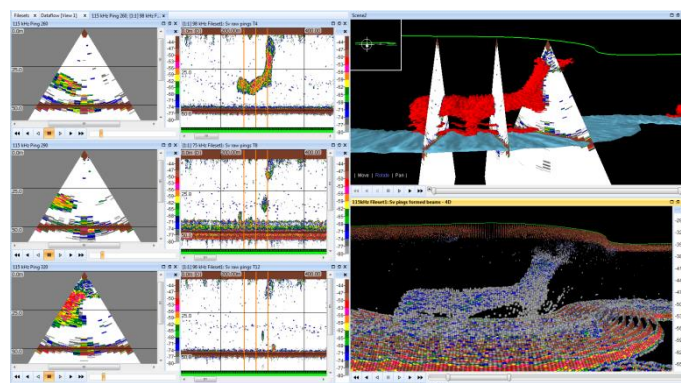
Filesets | Dataflow [View 1] | 115 kHz Ping 260, [1:1] 98 kHz F...

115 kHz Ping 260

[1:1] 98 kHz Fileset1: Sv raw pings T4

25.0

50.0

25.0

50.0

Scene2

Move | Rotate | Pan

115 kHz Ping 290

[1:1] 75 kHz Fileset1: Sv raw pings T8

25.0

50.0

25.0

50.0

115kHz Fileset1: Sv pings formed beams - 4D

115 kHz Ping 320

[1:1] 98 kHz Fileset1: Sv raw pings T12

25.0

50.0

25.0

50.0